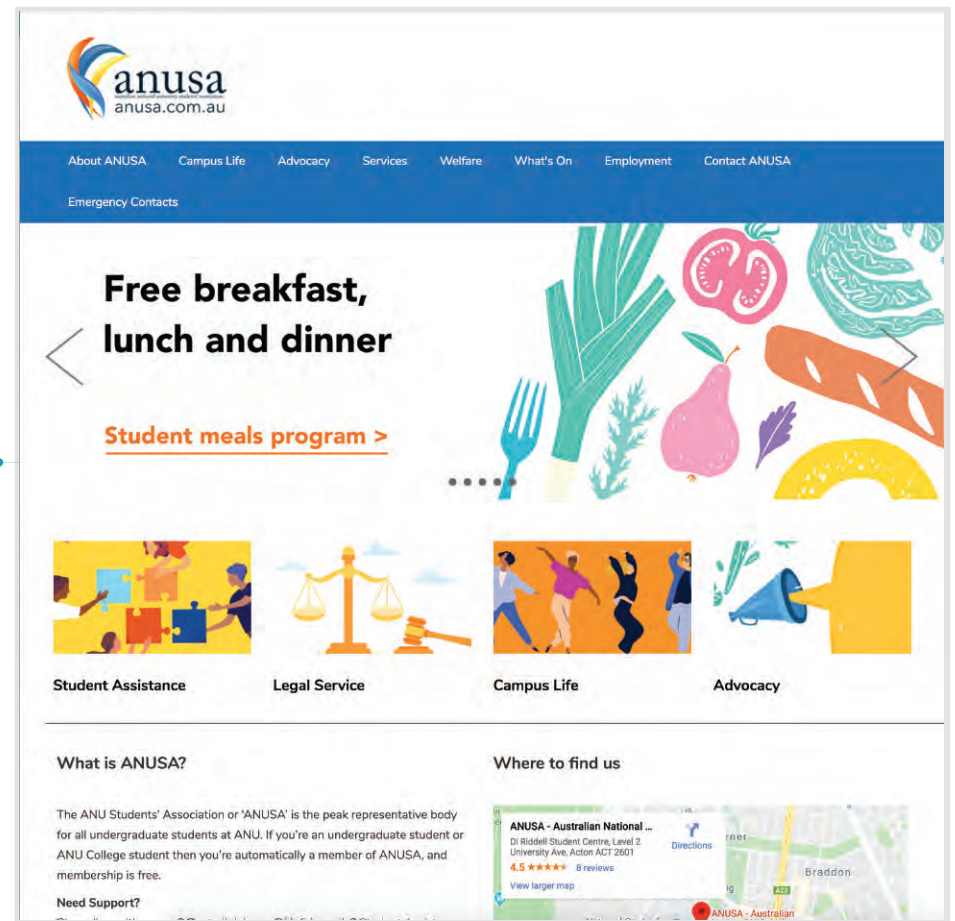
anusa
australian national university students' association
anusa.com.au

About ANUSA Campus Life Advocacy Services Welfare What's On Employment Contact ANUSA
Emergency Contacts

Free breakfast, lunch and dinner

Student meals program >

Student Assistance
Legal Service
Campus Life
Advocacy

What is ANUSA?

The ANU Students' Association or 'ANUSA' is the peak representative body for all undergraduate students at ANU. If you're an undergraduate student or ANU College student then you're automatically a member of ANUSA, and membership is free.

Need Support?

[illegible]

Where to find us

ANUSA - Australian National ...
Di Riddell Student Centre, Level 2 University Ave, Acton ACT 2601
Directions
4.5 ★★★★★ 8 reviews
View larger map
Braddon
A23
ANUSA - Australian